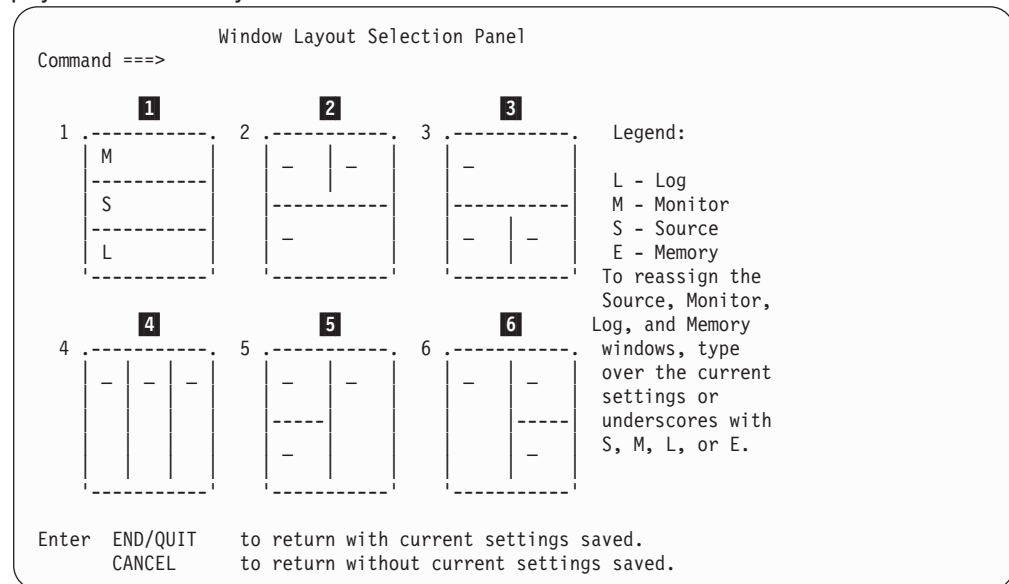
Window Layout Selection Panel
Command ===>

1 2 3

1 M S L

2 _ _ _

3 _ _ _

Legend:

L - Log
M - Monitor
S - Source
E - Memory

To reassign the Source, Monitor, Log, and Memory windows, type over the current settings or underscores with S, M, L, or E.

4 5 6

4 _ _ _

5 _ _ _

6 _ _ _

Enter END/QUIT to return with current settings saved.
CANCEL to return without current settings saved.